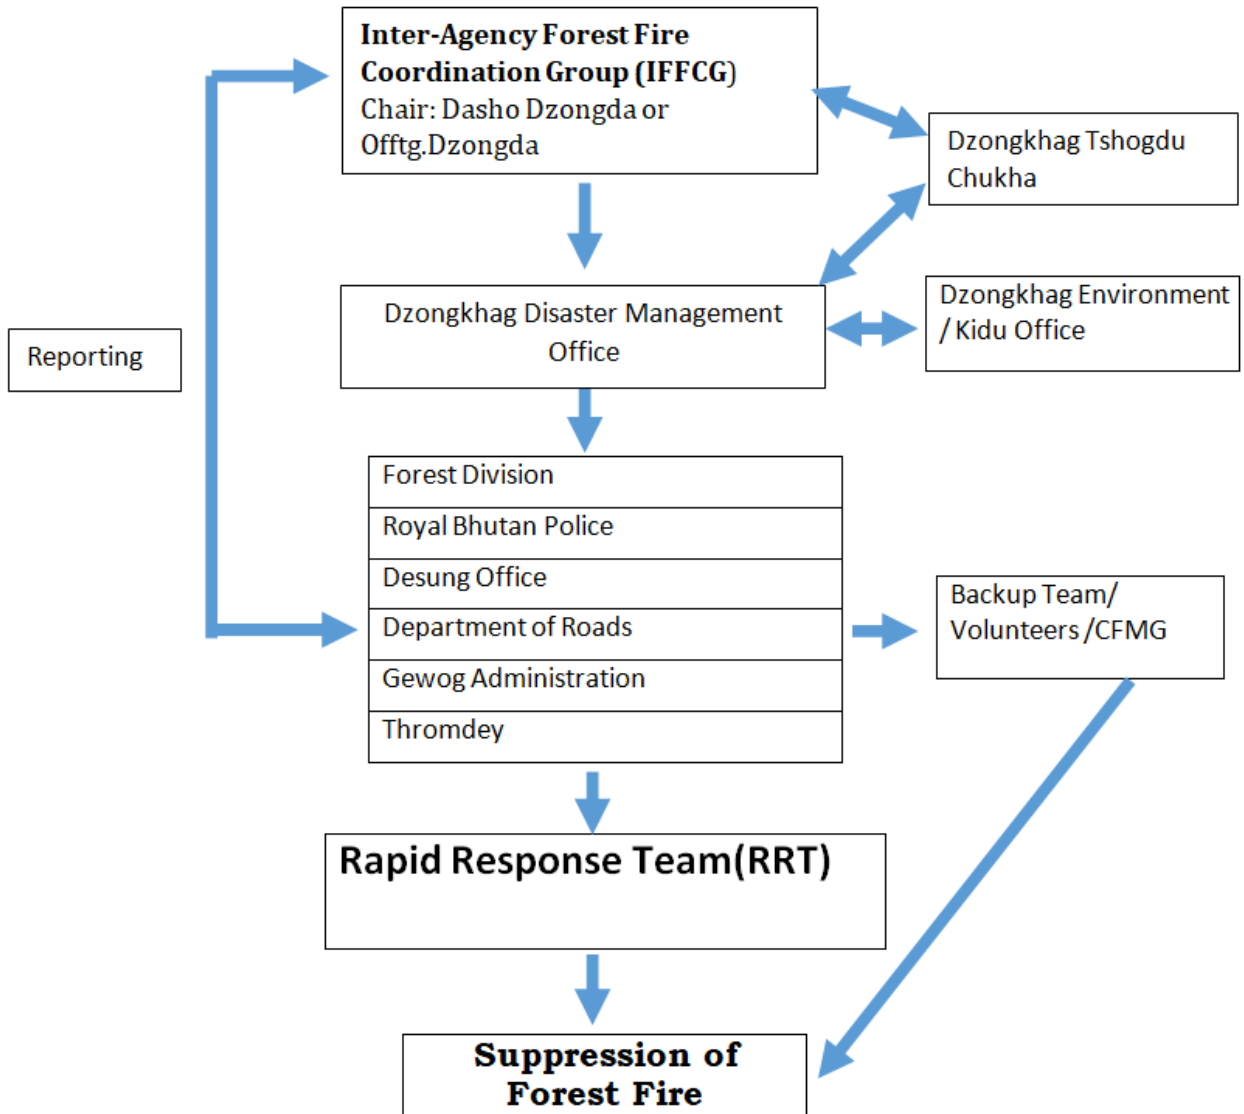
Inter-Agency Forest Fire Coordination Group (IFFCG)
Chair: Dasho Dzongda or Offtg.Dzongda

Dzongkhag Tshogdu Chukha

Reporting

Dzongkhag Disaster Management Office

Dzongkhag Environment / Kidu Office

| Forest Division |
|---|
| Royal Bhutan Police |
| Desung Office |
| Department of Roads |
| Gewog Administration |
| Thromdey |

Backup Team/ Volunteers /CFMG

Rapid Response Team(RRT)

Suppression of Forest Fire